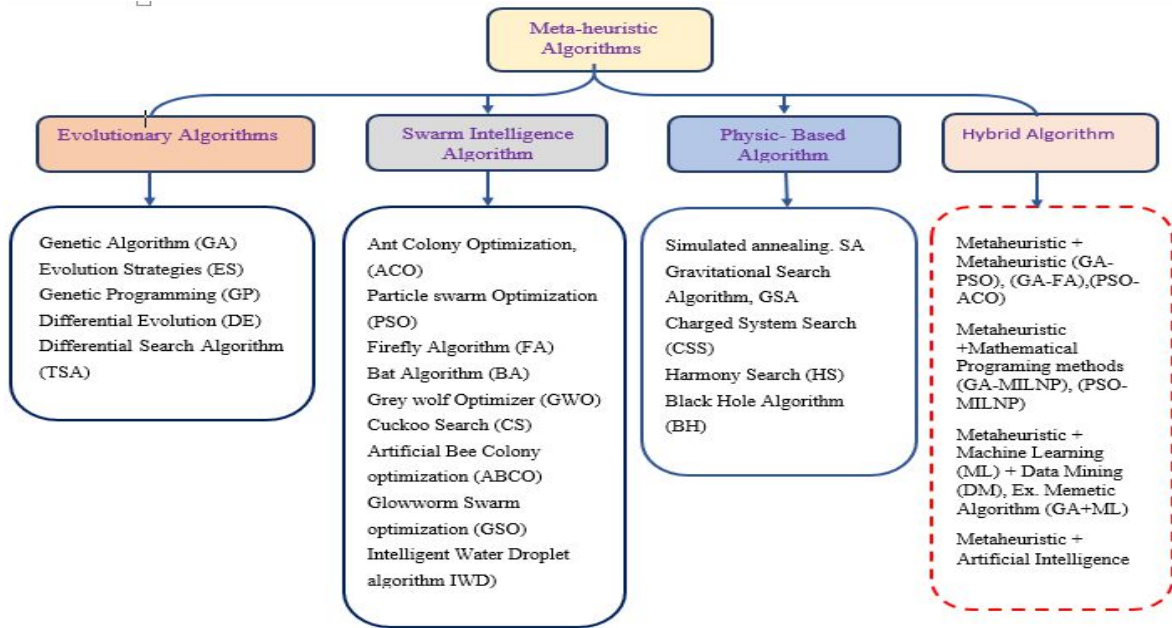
Meta-heuristic Algorithms

Evolutionary Algorithms

Swarm Intelligence Algorithm

Physic- Based Algorithm

Hybrid Algorithm

Genetic Algorithm (GA)
Evolution Strategies (ES)
Genetic Programming (GP)
Differential Evolution (DE)
Differential Search Algorithm (TSA)

Ant Colony Optimization, (ACO)
Particle swarm Optimization (PSO)
Firefly Algorithm (FA)
Bat Algorithm (BA)
Grey wolf Optimizer (GWO)
Cuckoo Search (CS)
Artificial Bee Colony optimization (ABCO)
Glowworm Swarm optimization (GSO)
Intelligent Water Droplet algorithm IWD)

Simulated annealing. SA
Gravitational Search Algorithm, GSA
Charged System Search (CSS)
Harmony Search (HS)
Black Hole Algorithm (BH)

Metaheuristic + Metaheuristic (GA-PSO), (GA-FA),(PSO-ACO)

Metaheuristic +Mathematical Programing methods (GA-MILNP), (PSO-MILNP)

Metaheuristic + Machine Learning (ML) + Data Mining (DM), Ex. Memetic Algorithm (GA+ML)

Metaheuristic + Artificial Intelligence